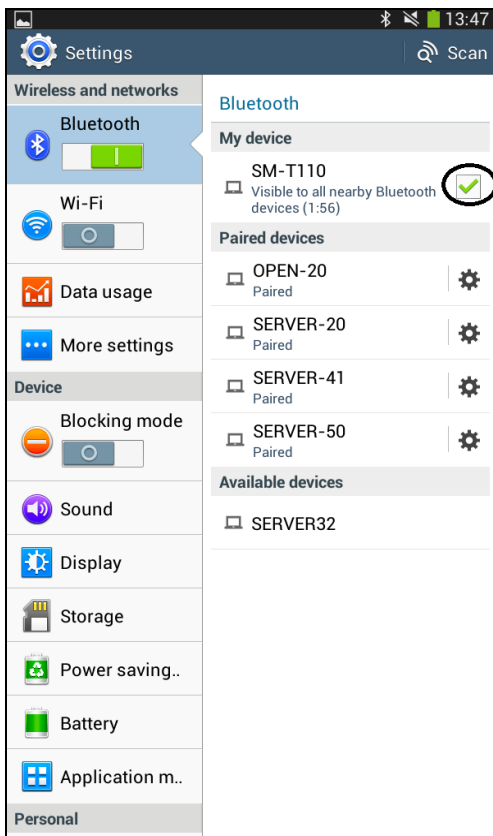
13:47

Settings

Scan

Wireless and networks

Bluetooth

Wi-Fi

Data usage

More settings

Device

Blocking mode

Sound

Display

Storage

Power saving..

Battery

Application m..

Personal

Bluetooth

My device

SM-T110
Visible to all nearby Bluetooth devices (1:56)

Paired devices

OPEN-20
Paired

SERVER-20
Paired

SERVER-41
Paired

SERVER-50
Paired

Available devices

SERVER32